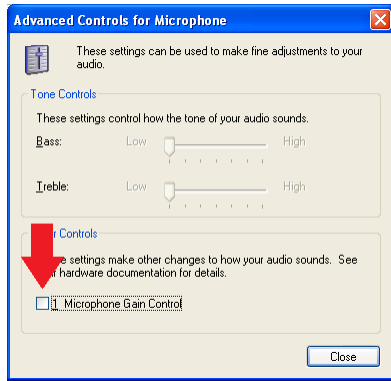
Advanced Controls for Microphone

These settings can be used to make fine adjustments to your audio.

Tone Controls

These settings control how the tone of your audio sounds.

Bass: Low High

Treble: Low High

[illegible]r Controls

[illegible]e settings make other changes to how your audio sounds. See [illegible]r hardware documentation for details.

1 Microphone Gain Control

Close